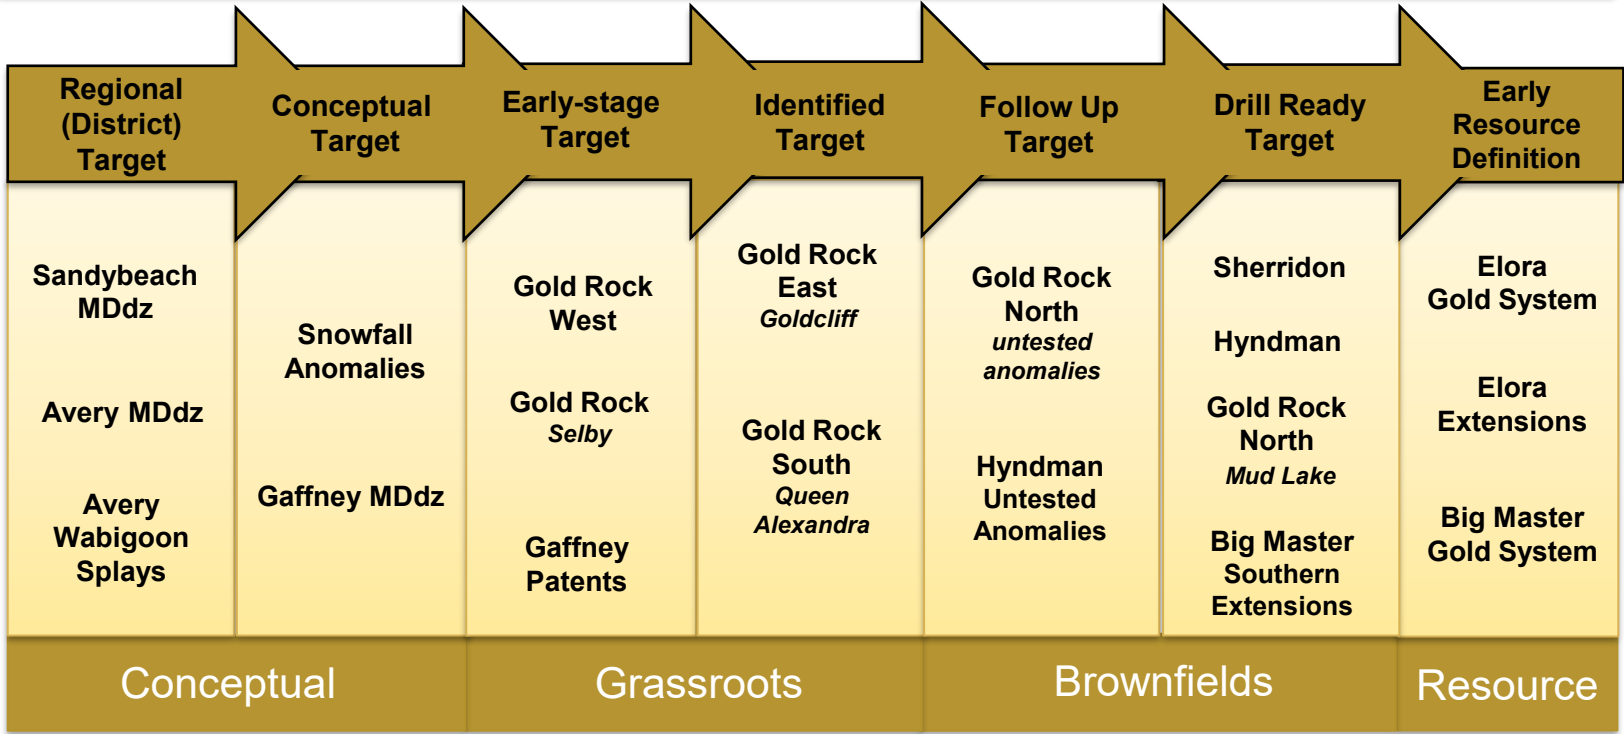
Regional (District) Target

Conceptual Target

Early-stage Target

Identified Target

Follow Up Target

Drill Ready Target

Early Resource Definition

Sandybeach MDdz

Avery MDdz

Avery Wabigoon Splays

Snowfall Anomalies

Gaffney MDdz

Gold Rock West

Gold Rock Selby

Gaffney Patents

Gold Rock East Goldcliff

Gold Rock South Queen Alexandra

Gold Rock North untested anomalies

Hyndman Untested Anomalies

Sherridon

Hyndman

Gold Rock North Mud Lake

Big Master Southern Extensions

Elora Gold System

Elora Extensions

Big Master Gold System

Conceptual

Grassroots

Brownfields

Resource